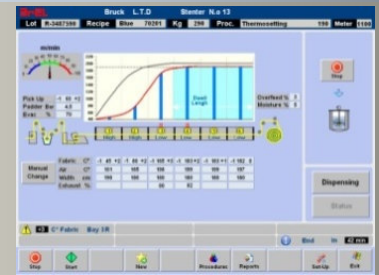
Bruck L.T.D Stenter N.o 13
Lot R-3487590 Recipe Blue 79201 Kg 290 Proc. Thermosetting 190 Meter 1190

m/min

Dwell Length

Pick Up
Padder Bar
Eval. %

Overfeed %
Moisture %

Stop

Manual Change

Fabric C°
Air C°
Width mm
Exhaust %

Dispensing

Status

C° Fabric Bay 1R

End

Stop Start New Procedures Reports Set Up Exit